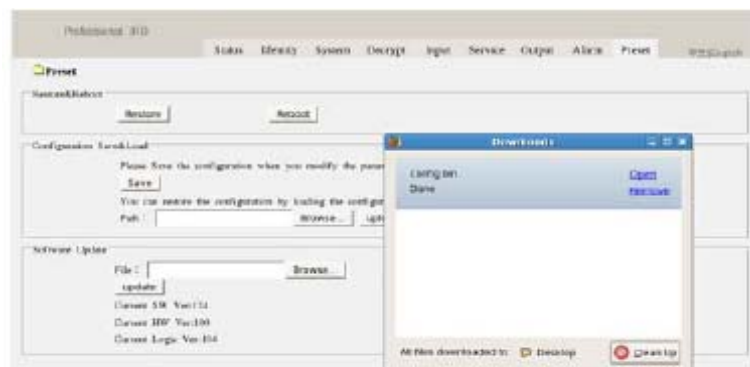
Professional IRD

Status Identity System Decrypt Input Service Output Alarm Preset

Preset

Restore/Reboot

Restore Reboot

Configuration Save&Load

Please Save the configuration when you modify the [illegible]

Save

You can restore the configuration by loading the configur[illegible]

Path : Browse... upl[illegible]

Software Update

File : Browse...

update

Current SW Ver:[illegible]

Current HW Ver:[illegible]

Current Logic Ver:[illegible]

Downloads

Config.bin Open

Done Remove

All files downloaded to: Desktop Clean Up